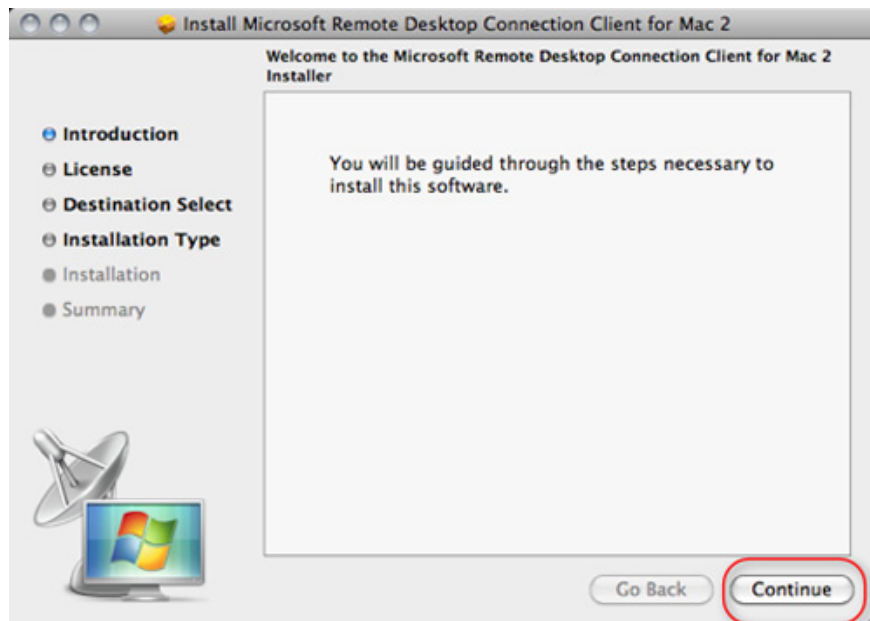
Install Microsoft Remote Desktop Connection Client for Mac 2

Welcome to the Microsoft Remote Desktop Connection Client for Mac 2 Installer

Introduction
License
Destination Select
Installation Type
Installation
Summary

You will be guided through the steps necessary to install this software.

Go Back
Continue